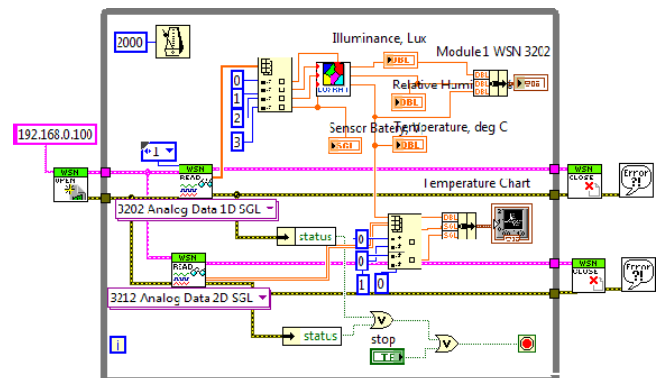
2000
Illuminance, Lux
Module1 WSN 3202
0
1
2
3
DBL
Relative Humi
DBL
DBL
Sensor Battery
Temperature, deg C
SGL
DBL
192.168.0.100
1
WSN
READ
WSN
OPEN
WSN
CLOSE
Temperature Chart
3202 Analog Data 1D SGL
status
DBL
SGL
SGL
0
0
1
0
WSN
READ
WSN
CLOSE
3212 Analog Data 2D SGL
status
stop
TF
i